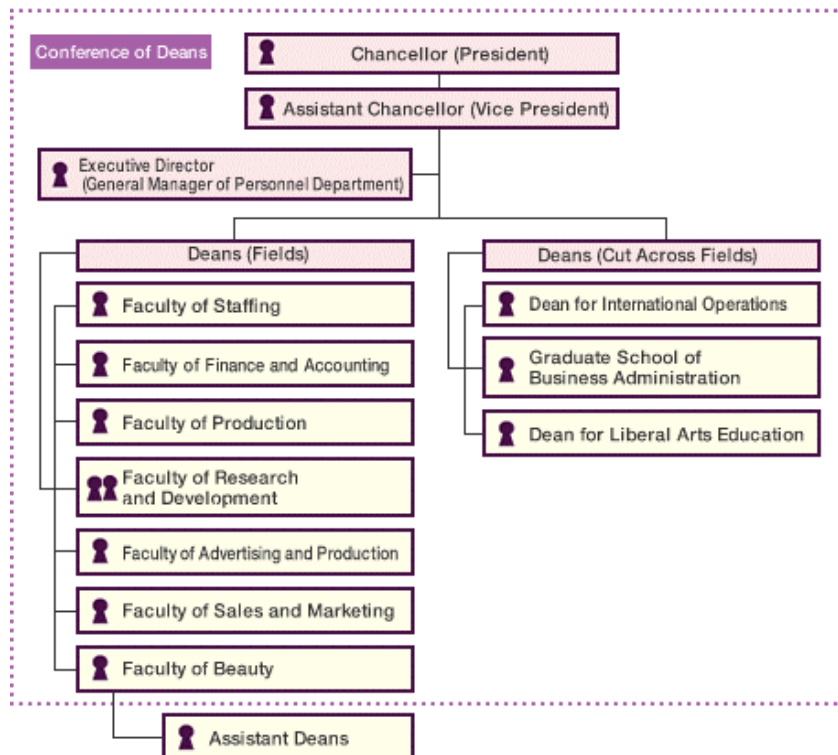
Conference of Deans

Chancellor (President)

Assistant Chancellor (Vice President)

Executive Director (General Manager of Personnel Department)

Deans (Fields)

Faculty of Staffing

Faculty of Finance and Accounting

Faculty of Production

Faculty of Research and Development

Faculty of Advertising and Production

Faculty of Sales and Marketing

Faculty of Beauty

Deans (Cut Across Fields)

Dean for International Operations

Graduate School of Business Administration

Dean for Liberal Arts Education

Assistant Deans